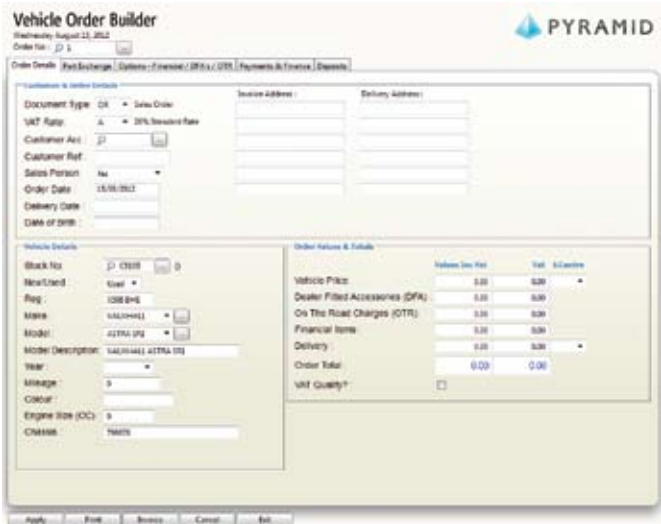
Vehicle Order Builder
Wednesday August 22, 2012
Order No : 1

PYRAMID

Order Details | Part Exchange | Options - Financial / DFA's / OTR | Payments & Finance | Deposits

Customer & Order Details

Document Type: DX Sales Order
VAT Rate: A 20% Standard Rate
Customer Acc:
Customer Ref:
Sales Person: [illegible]
Order Date: 15/08/2012
Delivery Date:
Date of Birth:

Invoice Address:
Delivery Address:

Vehicle Details

Stock No: C0035 0
New/Used: Used
Reg: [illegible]
Make: VAUXHALL
Model: ASTRA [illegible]
Model Description: VAUXHALL ASTRA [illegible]
Year:
Mileage: 0
Colour:
Engine Size (CC): 0
Chassis: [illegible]

Order Values & Totals

| | Values (ex Vat) | Vat | Cost Centre |
|---|---|---|---|
| Vehicle Price: | 0.00 | 0.00 | |
| Dealer Fitted Accessories (DFA): | 0.00 | 0.00 | |
| On The Road Charges (OTR): | 0.00 | 0.00 | |
| Financial Items: | 0.00 | 0.00 | |
| Delivery: | 0.00 | 0.00 | |
| Order Total: | 0.00 | 0.00 | |
| VAT Qualify? | | | |

Apply | Print | Invoice | Cancel | Exit